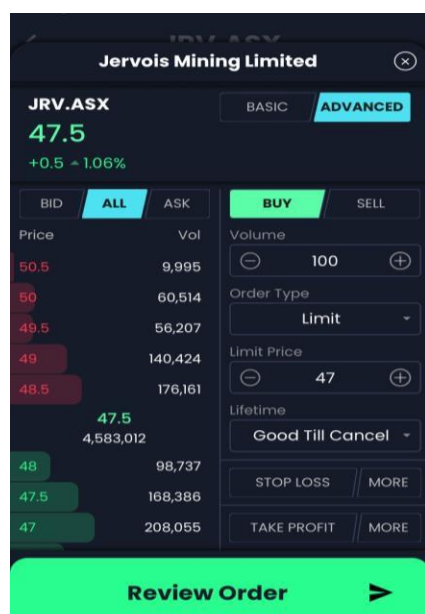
Jervois Mining Limited

JRV.ASX

47.5

+0.5 ▲ 1.06%

BASIC ADVANCED

BID ALL ASK

| Price | Vol |
|---|---|
| 50.5 | 9,995 |
| 50 | 60,514 |
| 49.5 | 56,207 |
| 49 | 140,424 |
| 48.5 | 176,161 |

47.5
4,583,012

| Price | Vol |
|---|---|
| 48 | 98,737 |
| 47.5 | 168,386 |
| 47 | 208,055 |

BUY SELL

Volume

100

Order Type

Limit

Limit Price

47

Lifetime

Good Till Cancel

STOP LOSS MORE

TAKE PROFIT MORE

Review Order